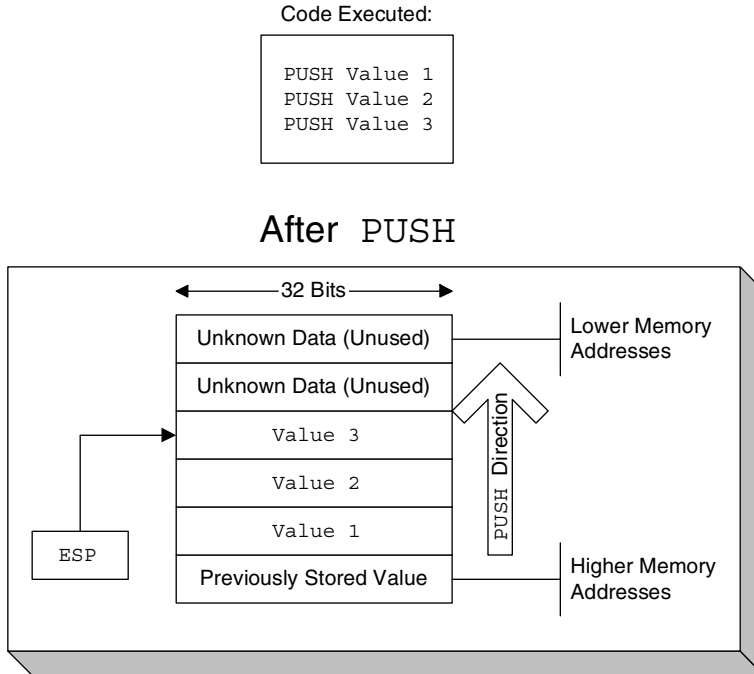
Code Executed:

PUSH Value 1
PUSH Value 2
PUSH Value 3

After PUSH

32 Bits

| |
|---|
| Unknown Data (Unused) |
| Unknown Data (Unused) |
| Value 3 |
| Value 2 |
| Value 1 |
| Previously Stored Value |

Lower Memory Addresses

PUSH Direction

ESP

Higher Memory Addresses